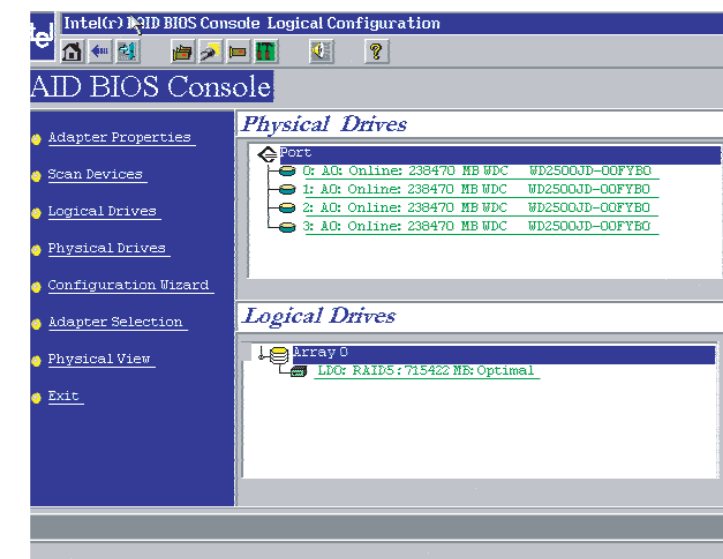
tel Intel(r) RAID BIOS Console Logical Configuration

AID BIOS Console

Adapter Properties
Scan Devices
Logical Drives
Physical Drives
Configuration Wizard
Adapter Selection
Physical View
Exit

Physical Drives

Port
0: A0: Online: 238470 MB WDC WD2500JD-00FYB0
1: A0: Online: 238470 MB WDC WD2500JD-00FYB0
2: A0: Online: 238470 MB WDC WD2500JD-00FYB0
3: A0: Online: 238470 MB WDC WD2500JD-00FYB0

Logical Drives

Array 0
LD0: RAID5: 715422 MB: Optimal